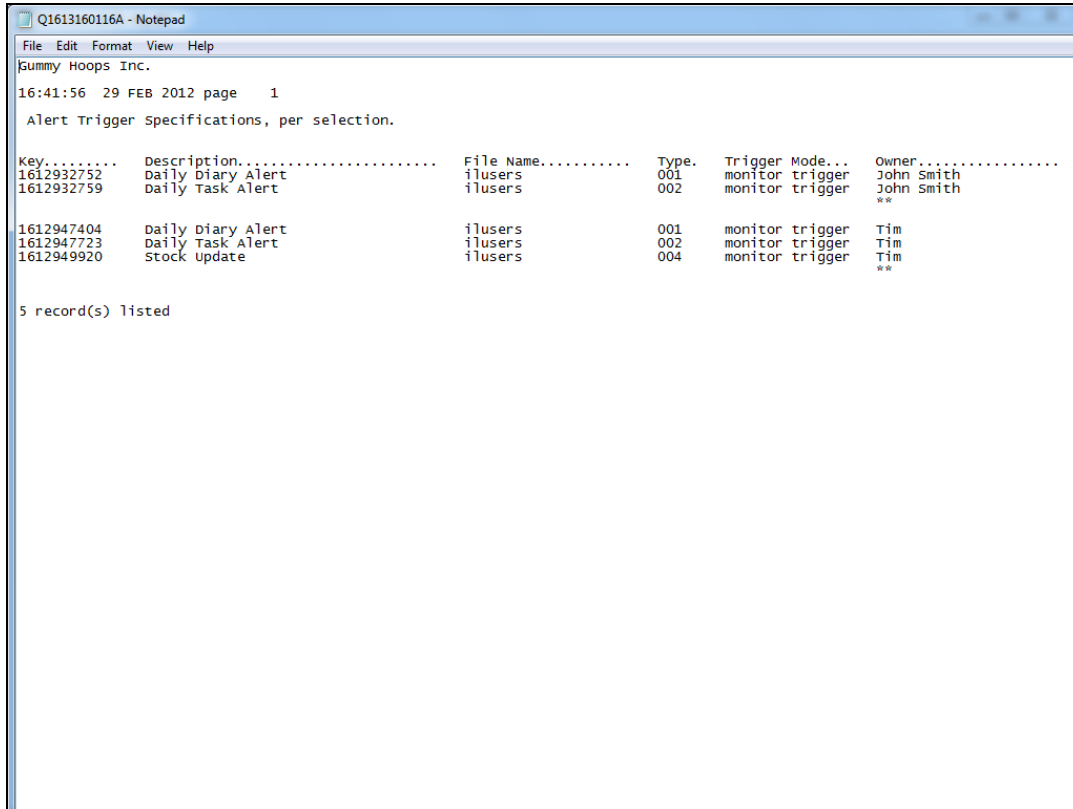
Q1613160116A - Notepad

File Edit Format View Help

Gummy Hoops Inc.

16:41:56 29 FEB 2012 page 1

Alert Trigger Specifications, per selection.

| Key.......... | Description......................... | File Name........... | Type. | Trigger Mode... | Owner................. |
|---|---|---|---|---|---|
| 1612932752 | Daily Diary Alert | ilusers | 001 | monitor trigger | John Smith |
| 1612932759 | Daily Task Alert | ilusers | 002 | monitor trigger | John Smith |
| | | | | | ** |
| 1612947404 | Daily Diary Alert | ilusers | 001 | monitor trigger | Tim |
| 1612947723 | Daily Task Alert | ilusers | 002 | monitor trigger | Tim |
| 1612949920 | Stock Update | ilusers | 004 | monitor trigger | Tim |
| | | | | | ** |

5 record(s) listed